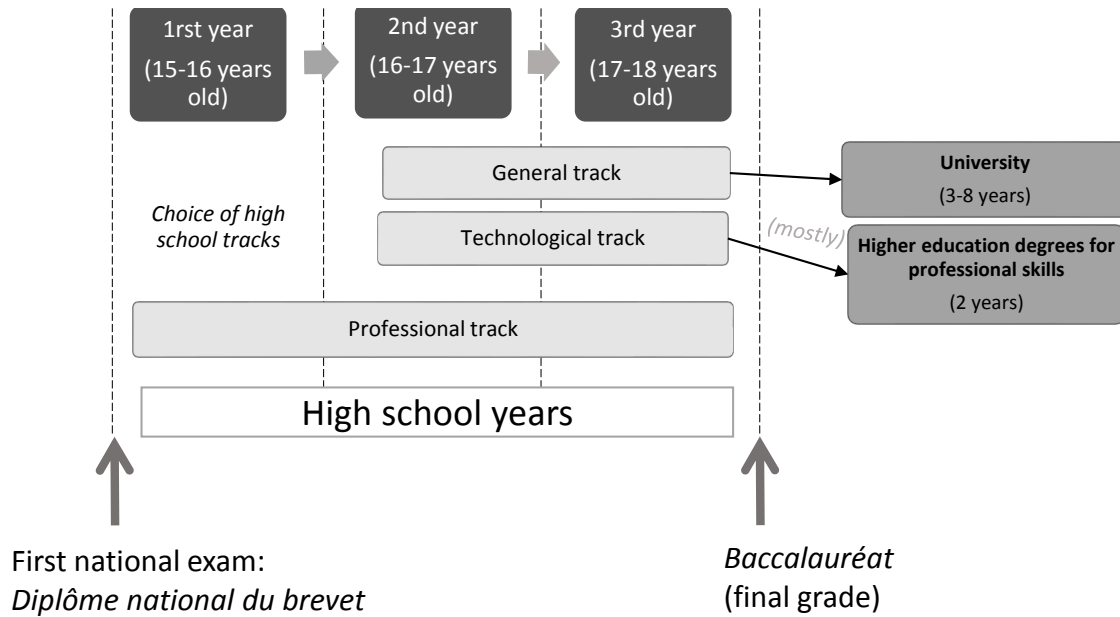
1rst year
(15-16 years old)

2nd year
(16-17 years old)

3rd year
(17-18 years old)

General track

University
(3-8 years)

Choice of high school tracks

Technological track

(mostly)

Higher education degrees for professional skills
(2 years)

Professional track

High school years

First national exam:
Diplôme national du brevet

Baccalauréat
(final grade)